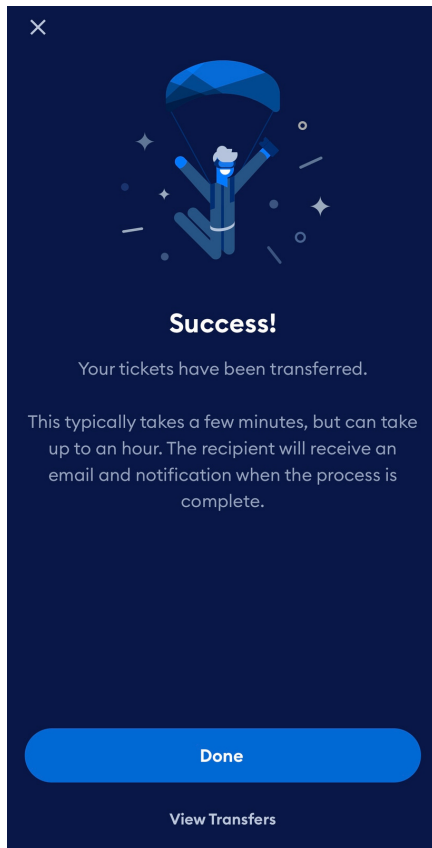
×

Success!

Your tickets have been transferred.

This typically takes a few minutes, but can take up to an hour. The recipient will receive an email and notification when the process is complete.

Done

View Transfers